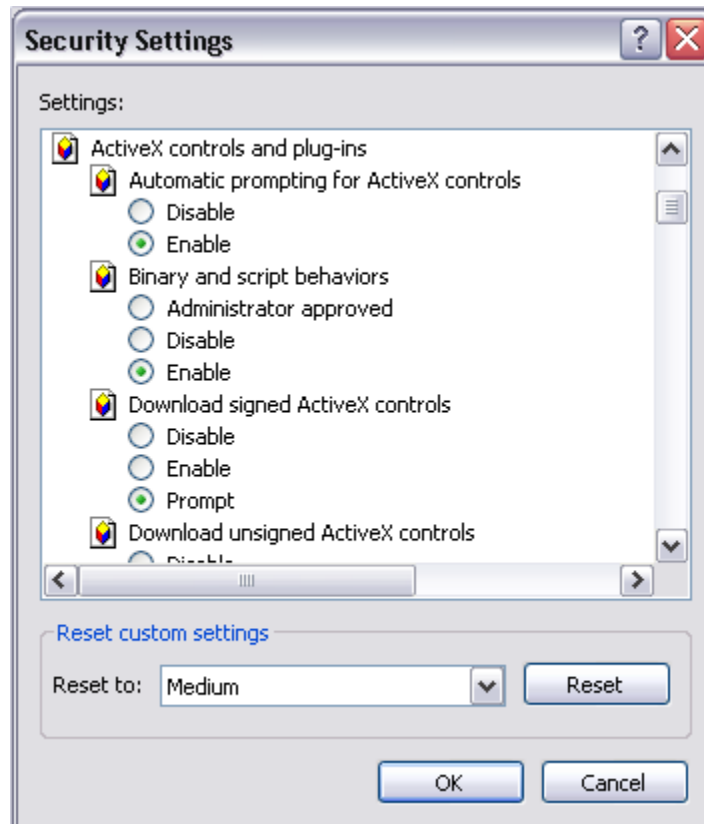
Security Settings

?

Settings:

ActiveX controls and plug-ins

Automatic prompting for ActiveX controls

Disable

Enable

Binary and script behaviors

Administrator approved

Disable

Enable

Download signed ActiveX controls

Disable

Enable

Prompt

Download unsigned ActiveX controls

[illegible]

Reset custom settings

Reset to: Medium

Reset

OK

Cancel